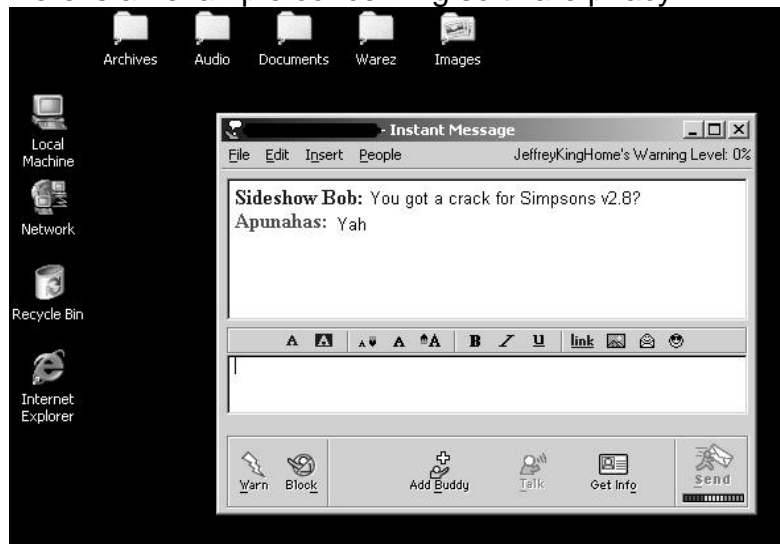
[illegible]

Archives Audio Documents Warez Images

Local Machine

Network

Recycle Bin

Internet Explorer

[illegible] - Instant Message

File Edit Insert People JeffreyKingHome's Warning Level: 0%

**Sideshow Bob:** You got a crack for Simpsons v2.8?
**Apunahas:** Yah

A A A A A B I U link

Warn Block Add Buddy Talk Get Info Send